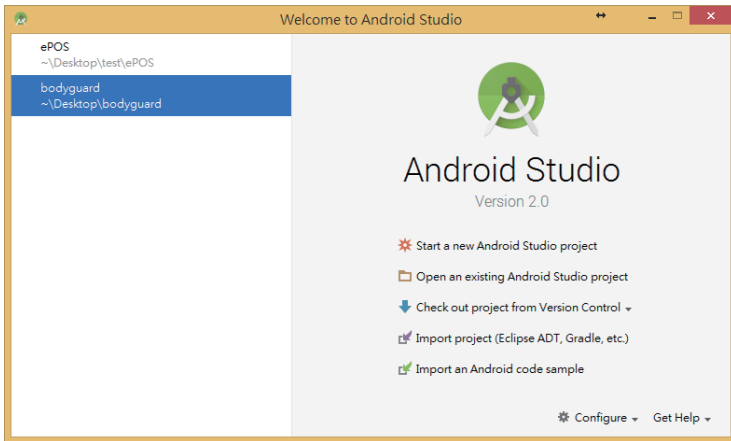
Welcome to Android Studio

ePOS
~\Desktop\test\ePOS

bodyguard
~\Desktop\bodyguard

Android Studio
Version 2.0

Start a new Android Studio project

Open an existing Android Studio project

Check out project from Version Control ▾

Import project (Eclipse ADT, Gradle, etc.)

Import an Android code sample

Configure ▾ Get Help ▾